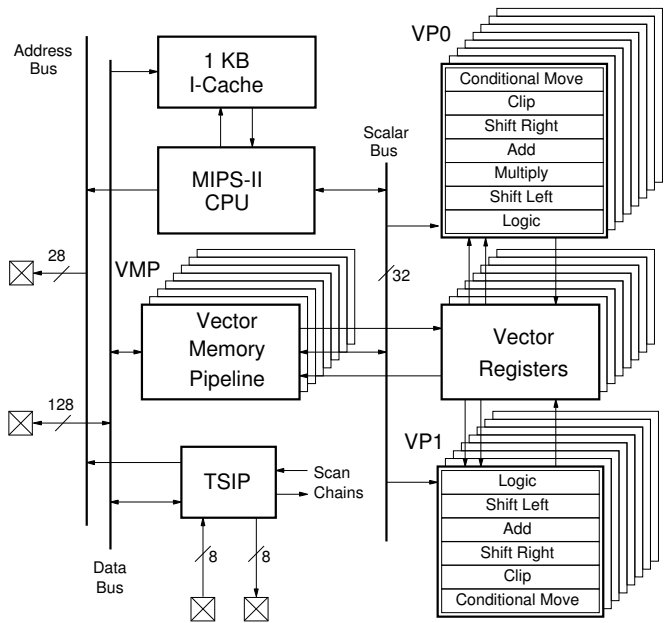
Address Bus

1 KB I-Cache

VP0

Conditional Move
Clip
Shift Right
Add
Multiply
Shift Left
Logic

Scalar Bus

MIPS-II CPU

28

VMP

32

Vector Memory Pipeline

Vector Registers

128

VP1

TSIP

Scan Chains

Logic
Shift Left
Add
Shift Right
Clip
Conditional Move

8

8

Data Bus